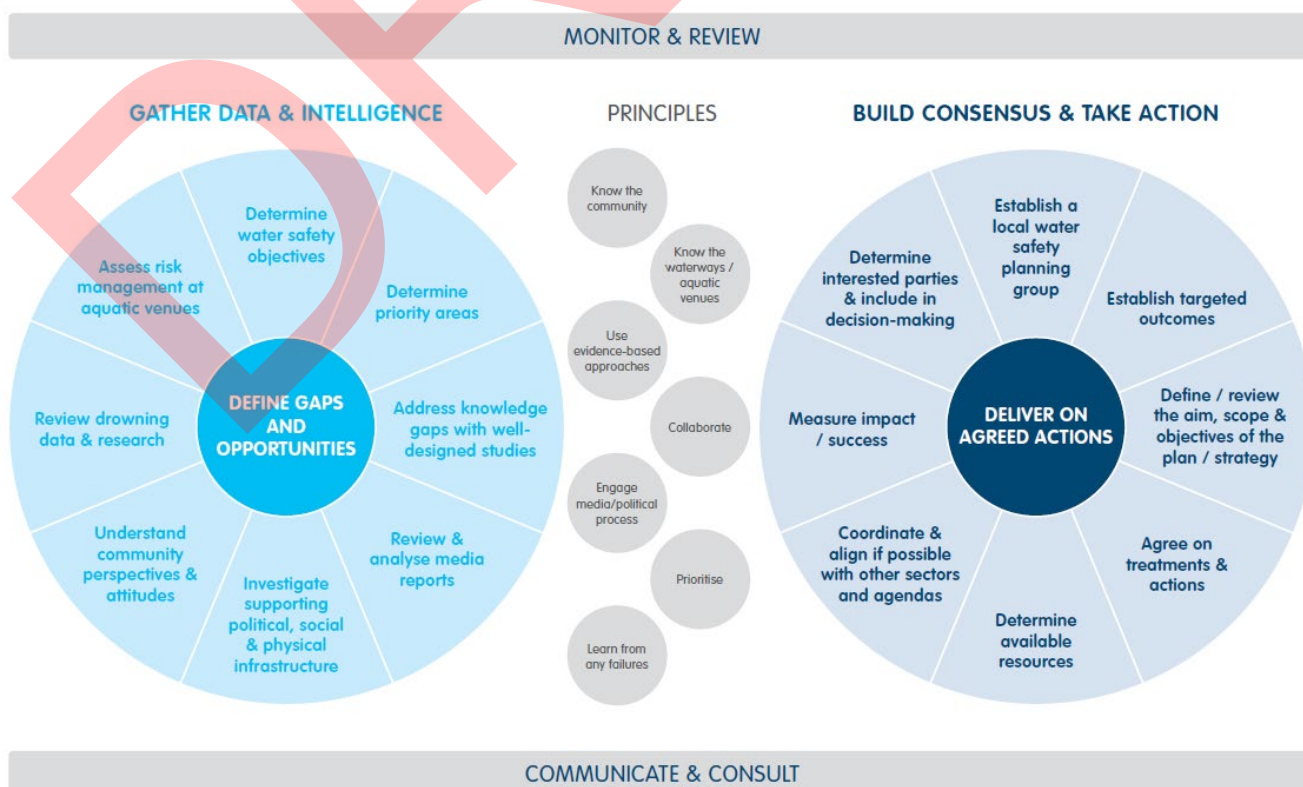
MONITOR & REVIEW

GATHER DATA & INTELLIGENCE

Determine water safety objectives

Determine priority areas

Address knowledge gaps with well-designed studies

Review & analyse media reports

Investigate supporting political, social & physical infrastructure

Understand community perspectives & attitudes

Review drowning data & research

Assess risk management at aquatic venues

DEFINE GAPS AND OPPORTUNITIES

PRINCIPLES

Know the community

Know the waterways / aquatic venues

Use evidence-based approaches

Collaborate

Engage media/political process

Prioritise

Learn from any failures

BUILD CONSENSUS & TAKE ACTION

Establish a local water safety planning group

Establish targeted outcomes

Define / review the aim, scope & objectives of the plan / strategy

Agree on treatments & actions

Determine available resources

Coordinate & align if possible with other sectors and agendas

Measure impact / success

Determine interested parties & include in decision-making

DELIVER ON AGREED ACTIONS

COMMUNICATE & CONSULT